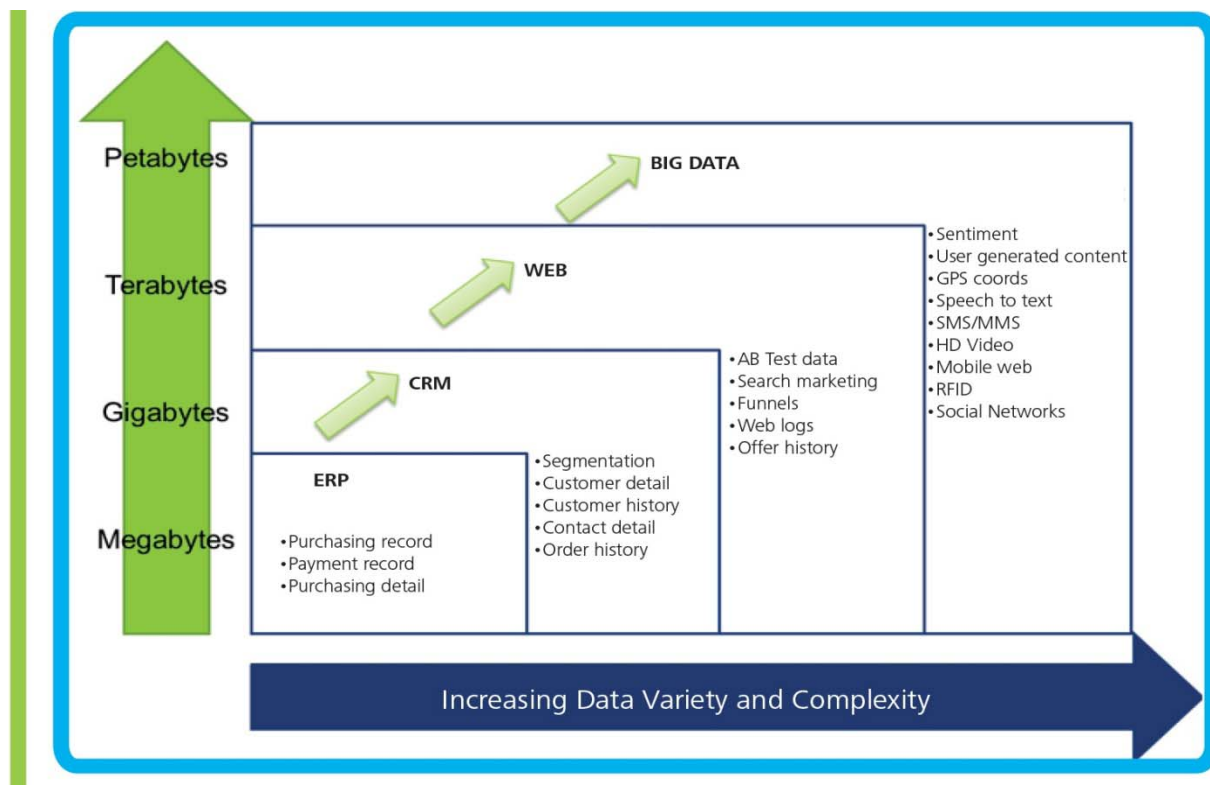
Petabytes

Terabytes

Gigabytes

Megabytes

BIG DATA

WEB

CRM

ERP

• Purchasing record
• Payment record
• Purchasing detail

• Segmentation
• Customer detail
• Customer history
• Contact detail
• Order history

• AB Test data
• Search marketing
• Funnels
• Web logs
• Offer history

• Sentiment
• User generated content
• GPS coords
• Speech to text
• SMS/MMS
• HD Video
• Mobile web
• RFID
• Social Networks

Increasing Data Variety and Complexity